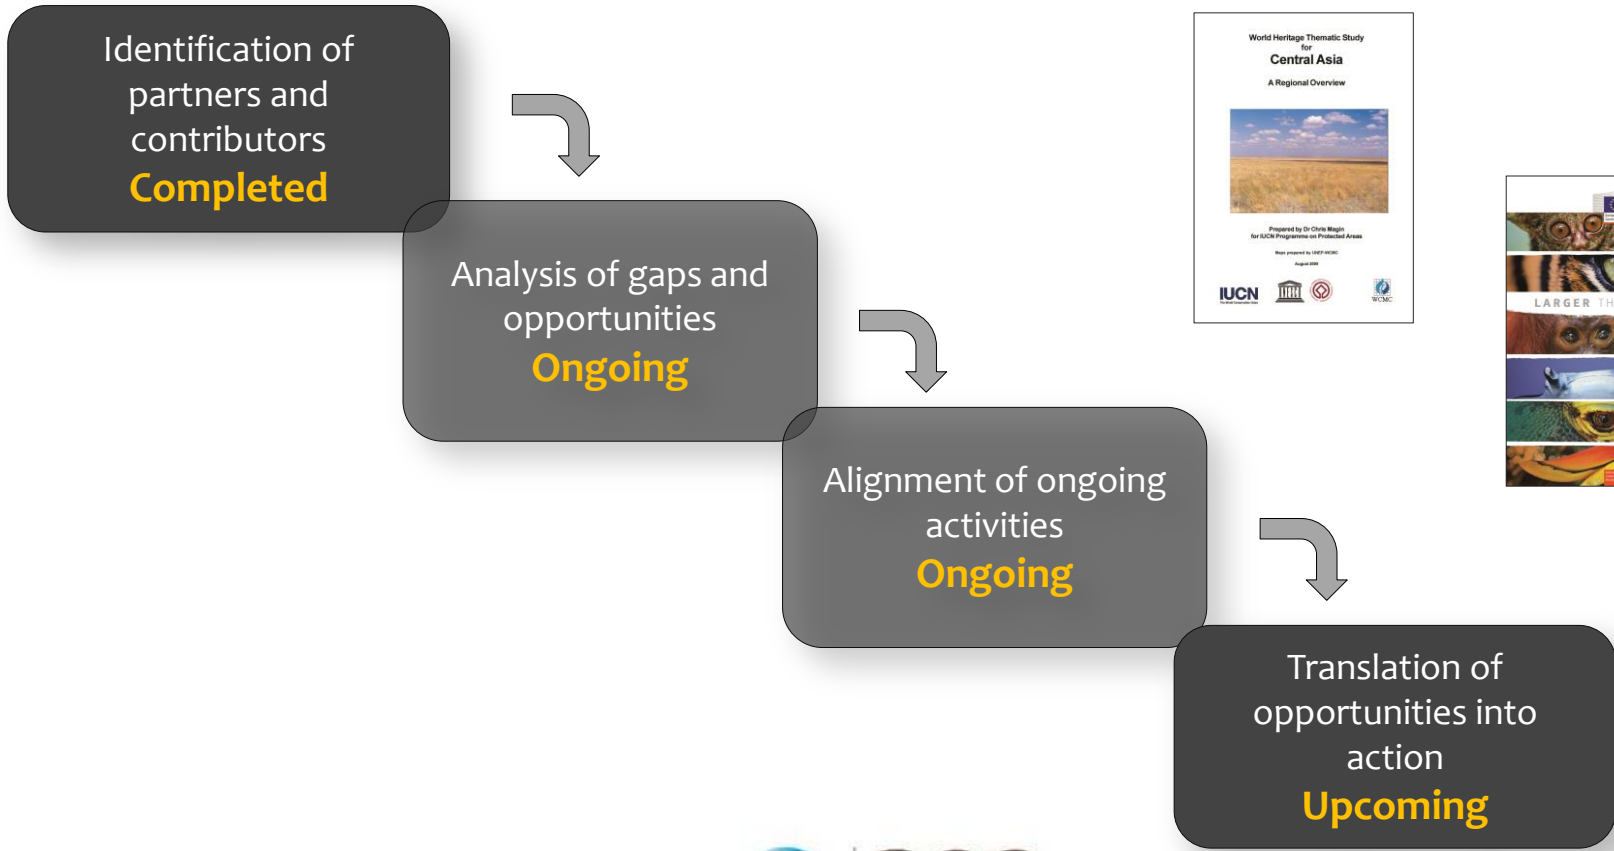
Identification of partners and contributors
Completed

Analysis of gaps and opportunities
Ongoing

Alignment of ongoing activities
Ongoing

Translation of opportunities into action
Upcoming

World Heritage Thematic Study for Central Asia

A Regional Overview

Prepared by Dr Chris Magin for IUCN Programme on Protected Areas

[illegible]

IUCN

WCMC

LARGER TH